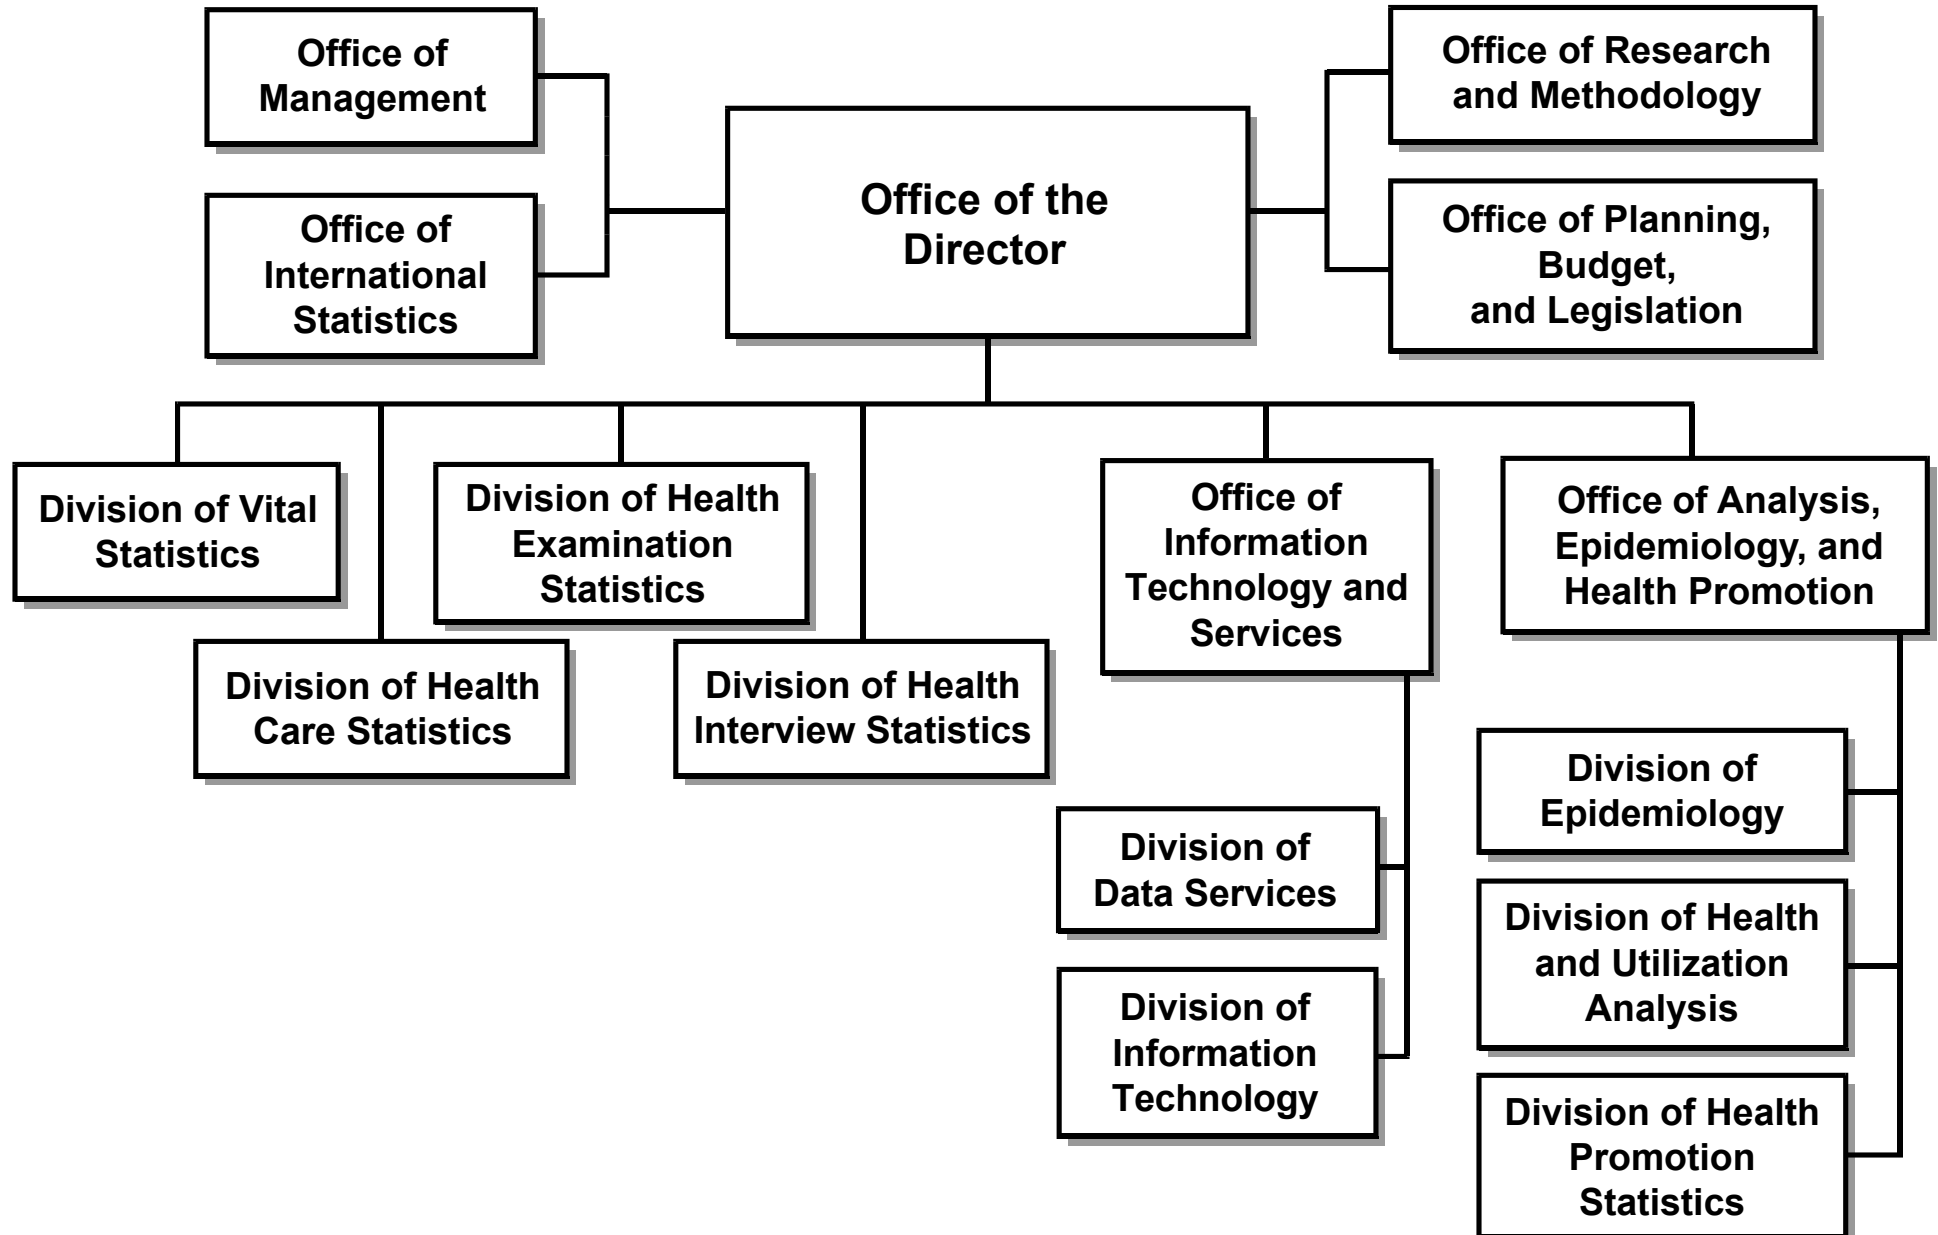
Office of Management

Office of International Statistics

Office of the Director

Office of Research and Methodology

Office of Planning, Budget, and Legislation

Division of Vital Statistics

Division of Health Care Statistics

Division of Health Examination Statistics

Division of Health Interview Statistics

Office of Information Technology and Services

Division of Data Services

Division of Information Technology

Office of Analysis, Epidemiology, and Health Promotion

Division of Epidemiology

Division of Health and Utilization Analysis

Division of Health Promotion Statistics